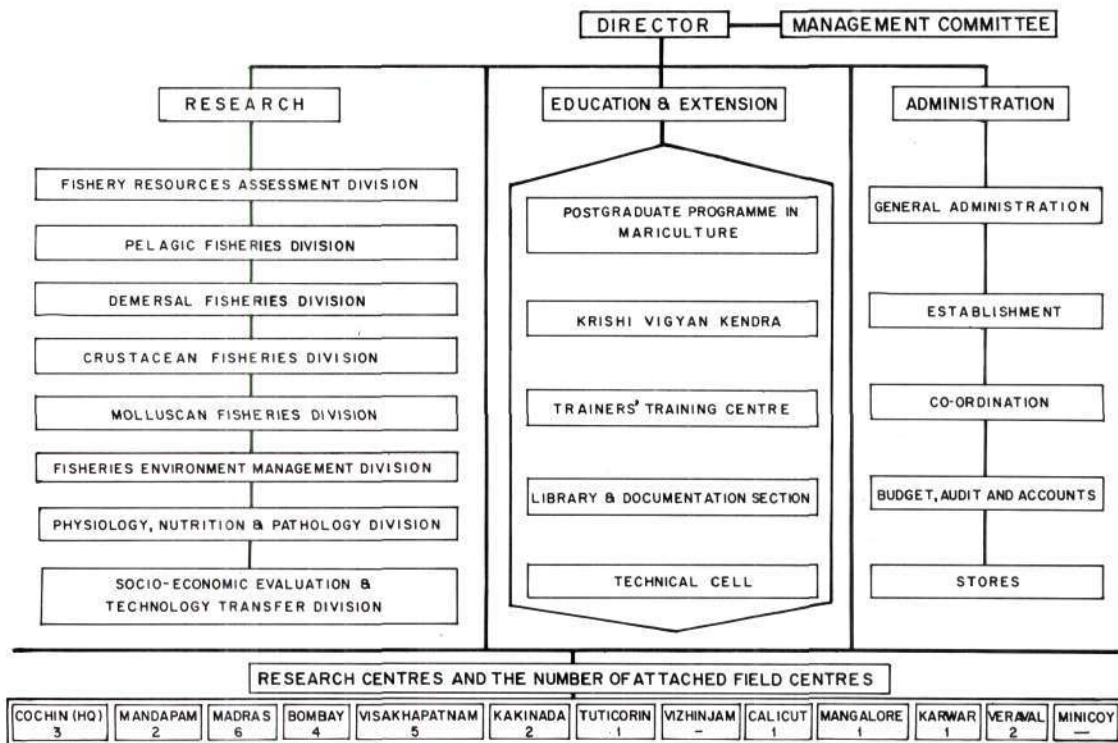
DIRECTOR

MANAGEMENT COMMITTEE

RESEARCH

FISHERY RESOURCES ASSESSMENT DIVISION

PELAGIC FISHERIES DIVISION

DEMERSAL FISHERIES DIVISION

CRUSTACEAN FISHERIES DIVISION

MOLLUSCAN FISHERIES DIVISION

FISHERIES ENVIRONMENT MANAGEMENT DIVISION

PHYSIOLOGY, NUTRITION & PATHOLOGY DIVISION

SOCIO-ECONOMIC EVALUATION & TECHNOLOGY TRANSFER DIVISION

EDUCATION & EXTENSION

POSTGRADUATE PROGRAMME IN MARICULTURE

KRISHI VIGYAN KENDRA

TRAINERS' TRAINING CENTRE

LIBRARY & DOCUMENTATION SECTION

TECHNICAL CELL

ADMINISTRATION

GENERAL ADMINISTRATION

ESTABLISHMENT

CO-ORDINATION

BUDGET, AUDIT AND ACCOUNTS

STORES

RESEARCH CENTRES AND THE NUMBER OF ATTACHED FIELD CENTRES

| COCHIN (HQ) | MANDAPAM | MADRAS | BOMBAY | VISAKHAPATNAM | KAKINADA | TUTICORIN | VIZHINJAM | CALICUT | MANGALORE | KARWAR | VERAVAL | MINICOY |
|---|---|---|---|---|---|---|---|---|---|---|---|---|
| 3 | 2 | 6 | 4 | 5 | 2 | 1 | – | 1 | 1 | 1 | 2 | — |